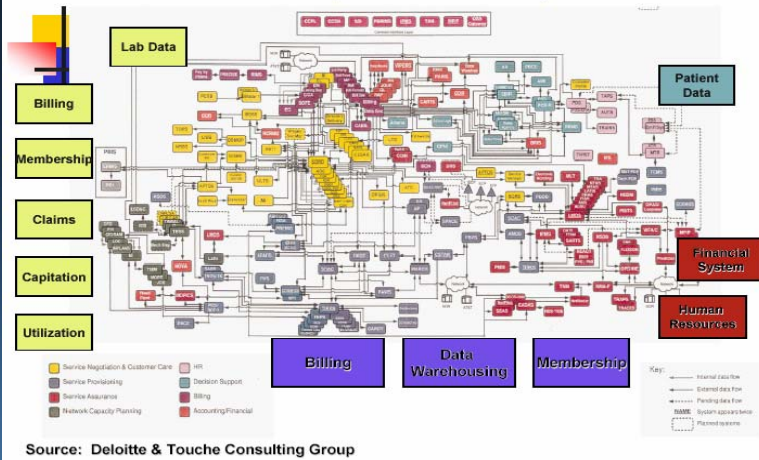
Lab Data

Patient Data

Billing

Membership

Claims

Capitation

Utilization

Financial System

Human Resources

Billing

Data Warehousing

Membership

Service Negotiation & Customer Care
Service Provisioning
Service Assurance
Network Capacity Planning

HR
Decision Support
Billing
Accounting/Financial

Key:
Internal data flow
External data flow
Pending data flow
System appears twice
Planned systems

Source: Deloitte & Touche Consulting Group